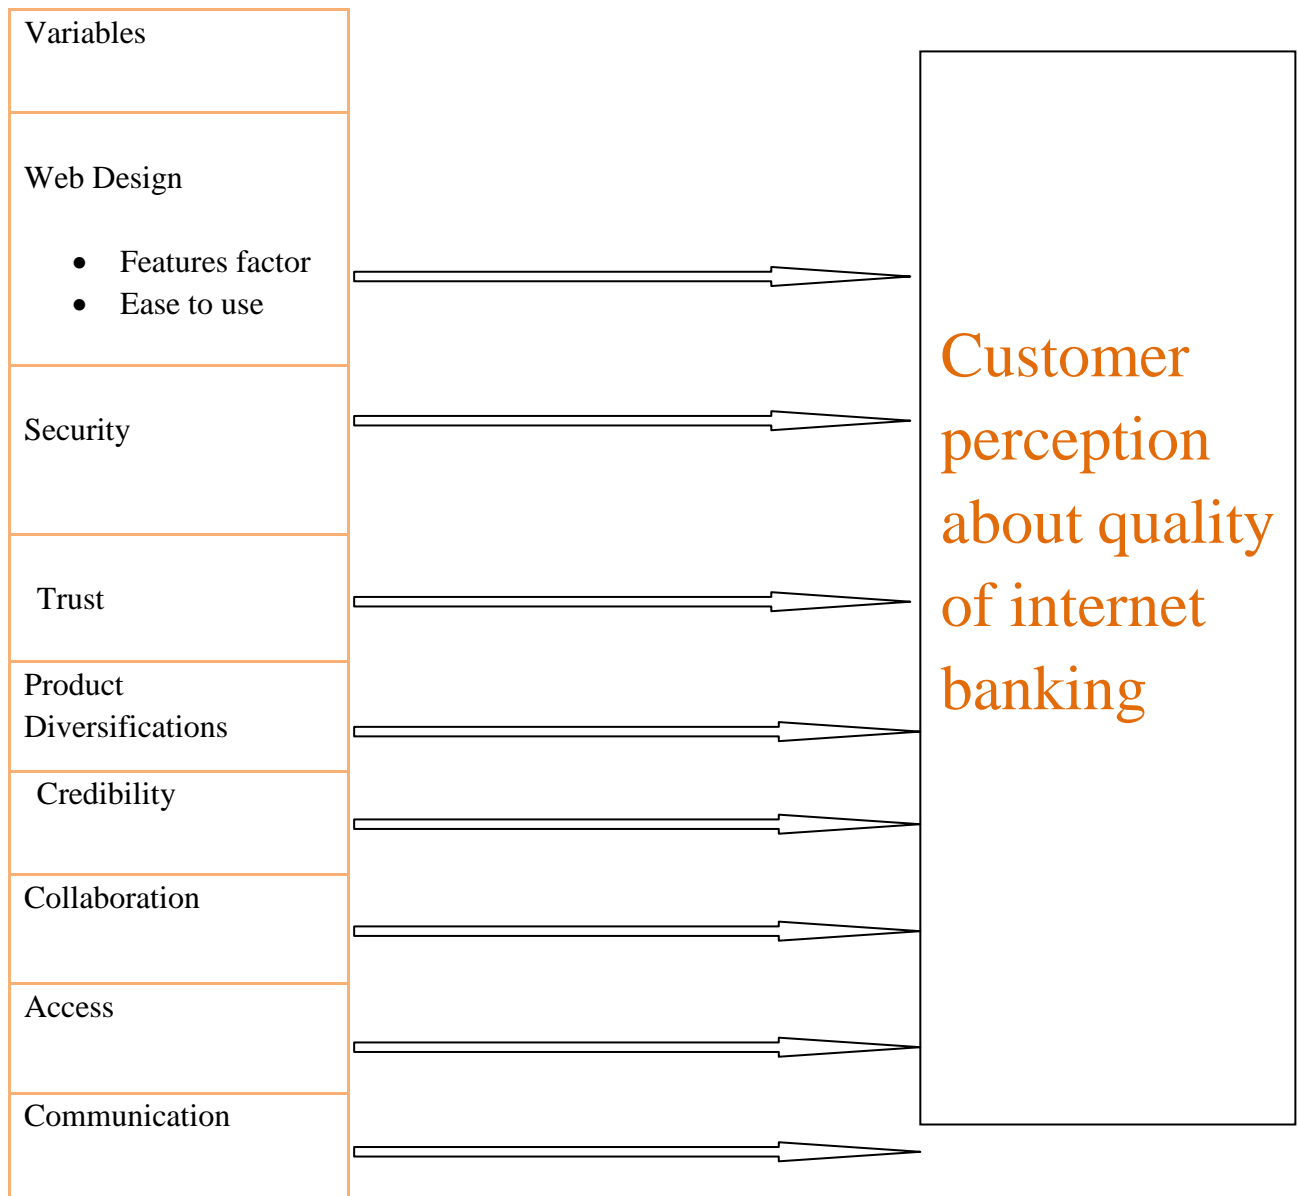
Variables

Web Design

- Features factor
- Ease to use

Security

Trust

Product Diversifications

Credibility

Collaboration

Access

Communication

Customer perception about quality of internet banking